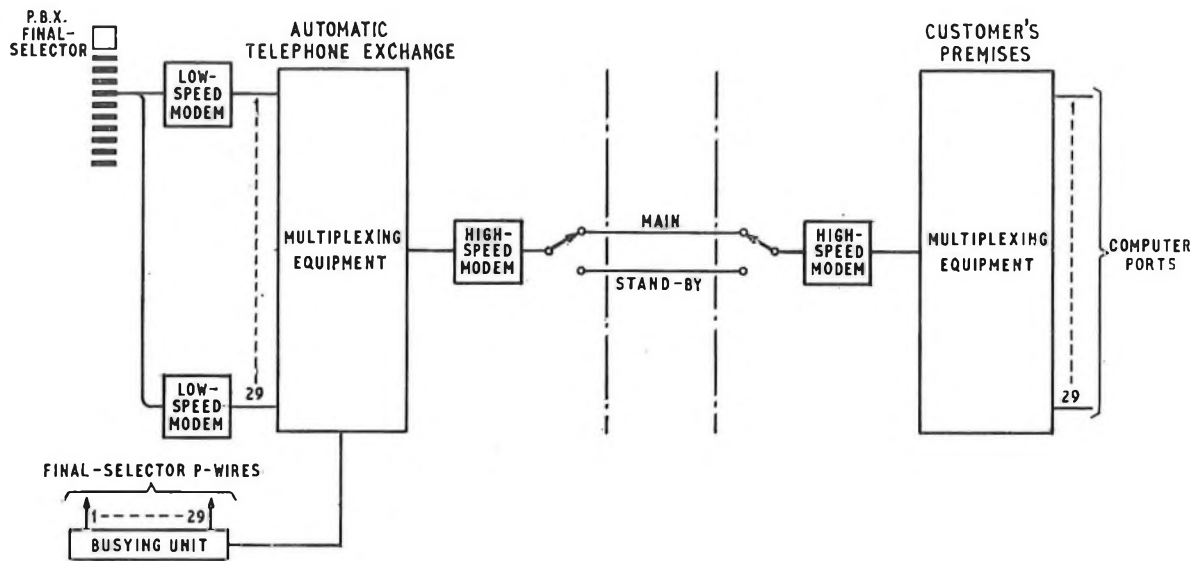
P.B.X. FINAL-SELECTOR

AUTOMATIC TELEPHONE EXCHANGE

CUSTOMER'S PREMISES

LOW-SPEED MODEM

1

MULTIPLEXING EQUIPMENT

HIGH-SPEED MODEM

MAIN

STAND-BY

HIGH-SPEED MODEM

MULTIPLEXING EQUIPMENT

1

COMPUTER PORTS

LOW-SPEED MODEM

29

29

FINAL-SELECTOR P-WIRES

1 - - - - - - 29

BUSYING UNIT